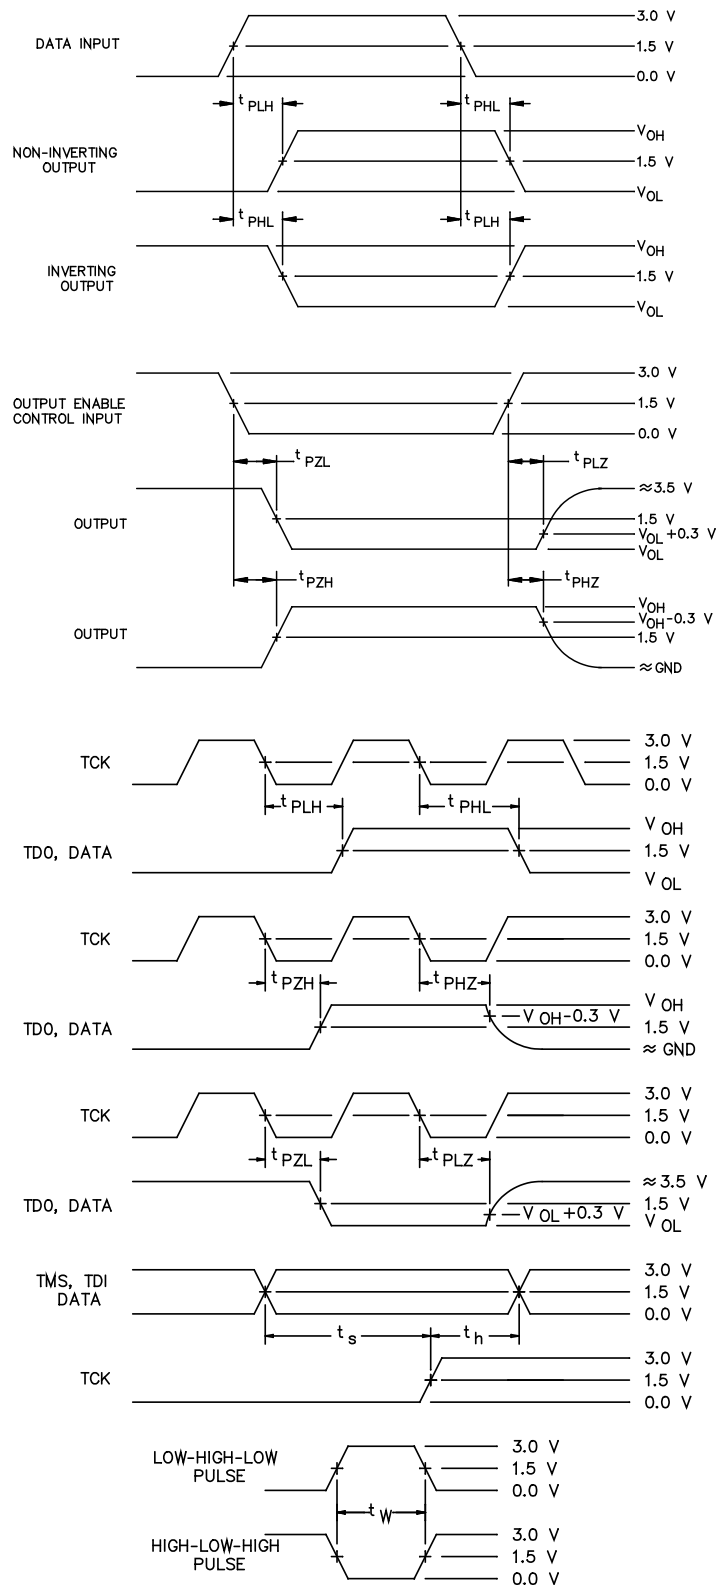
DATA INPUT
3.0 V
1.5 V
0.0 V
$t_{PLH}$
$t_{PHL}$
NON-INVERTING OUTPUT
$V_{OH}$
1.5 V
$V_{OL}$
$t_{PHL}$
$t_{PLH}$
INVERTING OUTPUT
$V_{OH}$
1.5 V
$V_{OL}$

OUTPUT ENABLE CONTROL INPUT
3.0 V
1.5 V
0.0 V
$t_{PZL}$
$t_{PLZ}$
OUTPUT
≈3.5 V
1.5 V
$V_{OL}$ +0.3 V
$V_{OL}$
$t_{PZH}$
$t_{PHZ}$
OUTPUT
$V_{OH}$
$V_{OH}$-0.3 V
1.5 V
≈GND

TCK
3.0 V
1.5 V
0.0 V
$t_{PLH}$
$t_{PHL}$
TDO, DATA
$V_{OH}$
1.5 V
$V_{OL}$

TCK
3.0 V
1.5 V
0.0 V
$t_{PZH}$
$t_{PHZ}$
TDO, DATA
$V_{OH}$
$V_{OH}$-0.3 V
1.5 V
≈ GND

TCK
3.0 V
1.5 V
0.0 V
$t_{PZL}$
$t_{PLZ}$
TDO, DATA
≈3.5 V
1.5 V
$V_{OL}$+0.3 V
$V_{OL}$

TMS, TDI DATA
3.0 V
1.5 V
0.0 V
$t_s$
$t_h$
TCK
3.0 V
1.5 V
0.0 V

LOW-HIGH-LOW PULSE
3.0 V
1.5 V
0.0 V
$t_W$
HIGH-LOW-HIGH PULSE
3.0 V
1.5 V
0.0 V